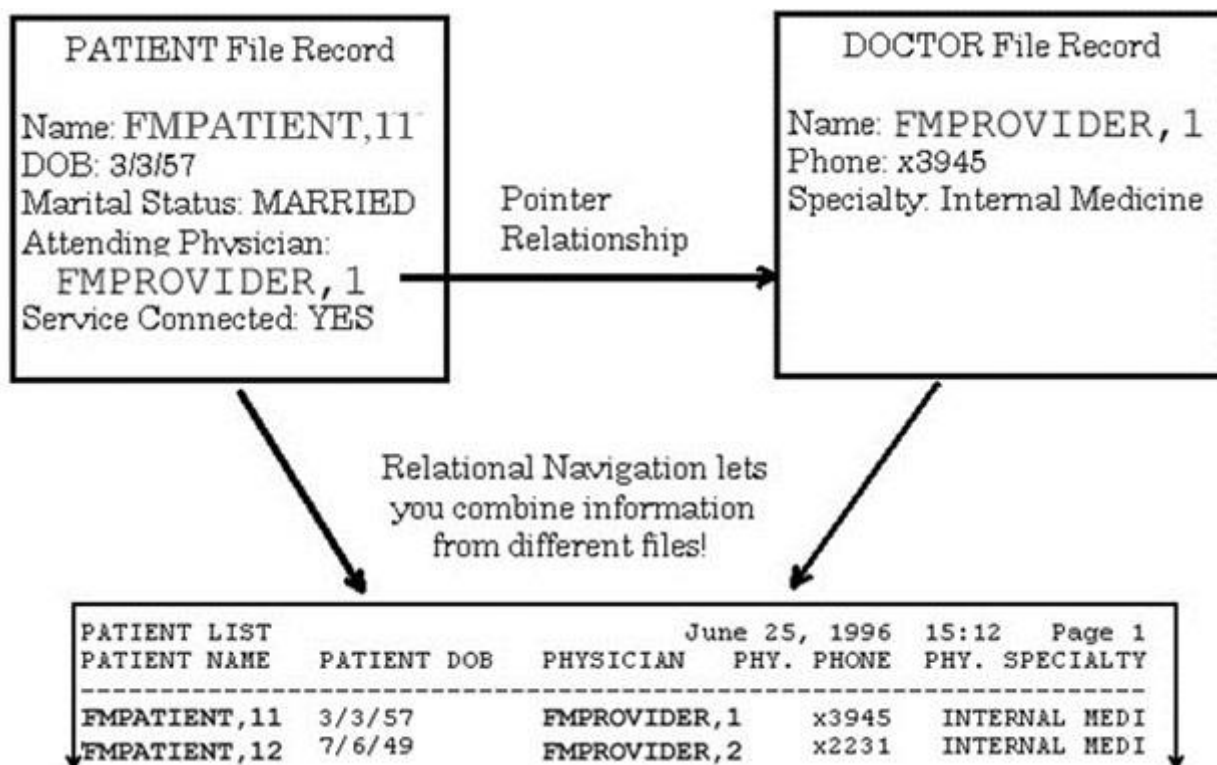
PATIENT File Record

Name: FMPATIENT,11
DOB: 3/3/57
Marital Status: MARRIED
Attending Physician:
FMPROVIDER,1
Service Connected: YES

Pointer Relationship

DOCTOR File Record

Name: FMPROVIDER,1
Phone: x3945
Specialty: Internal Medicine

Relational Navigation lets you combine information from different files!

PATIENT LIST June 25, 1996 15:12 Page 1

| PATIENT NAME | PATIENT DOB | PHYSICIAN | PHY. PHONE | PHY. SPECIALTY |
|---|---|---|---|---|
| FMPATIENT,11 | 3/3/57 | FMPROVIDER,1 | x3945 | INTERNAL MEDI |
| FMPATIENT,12 | 7/6/49 | FMPROVIDER,2 | x2231 | INTERNAL MEDI |